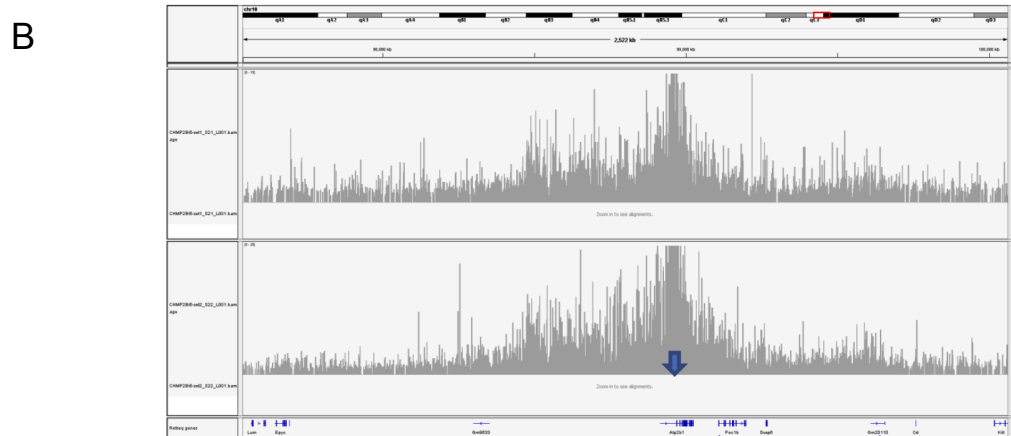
B

chr10

qA1 qA2 qA3 qA4 qB1 qB2 qB3 qB4 qB5.2 qB5.3 qC1 qC2 qC3 qD1 qD2 qD3

2,522 kb

95,000 kb 98,000 kb 100,000 kb

[0 - 10]

CHMP2Bi5-set1_S21_L001.bam

CHMP2Bi5-set1_S21_L001.bam

Zoom in to see alignments.

[0 - 20]

CHMP2Bi5-set2_S22_L001.bam

CHMP2Bi5-set2_S22_L001.bam

Zoom in to see alignments.

Refseq genes

Lum Epyc Gm9833 Atg2a1 Pou1b Dusp6 Gm20113 Cel Kitl